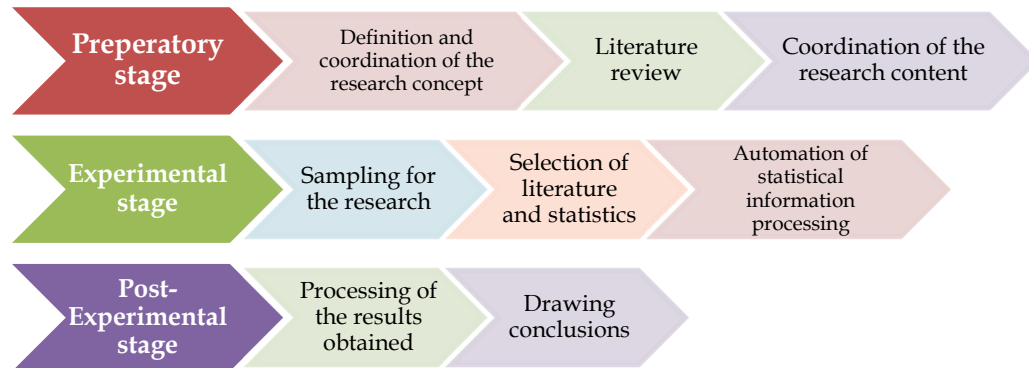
Preperatory stage

Definition and coordination of the research concept

Literature review

Coordination of the research content

Experimental stage

Sampling for the research

Selection of literature and statistics

Automation of statistical information processing

Post-Experimental stage

Processing of the results obtained

Drawing conclusions